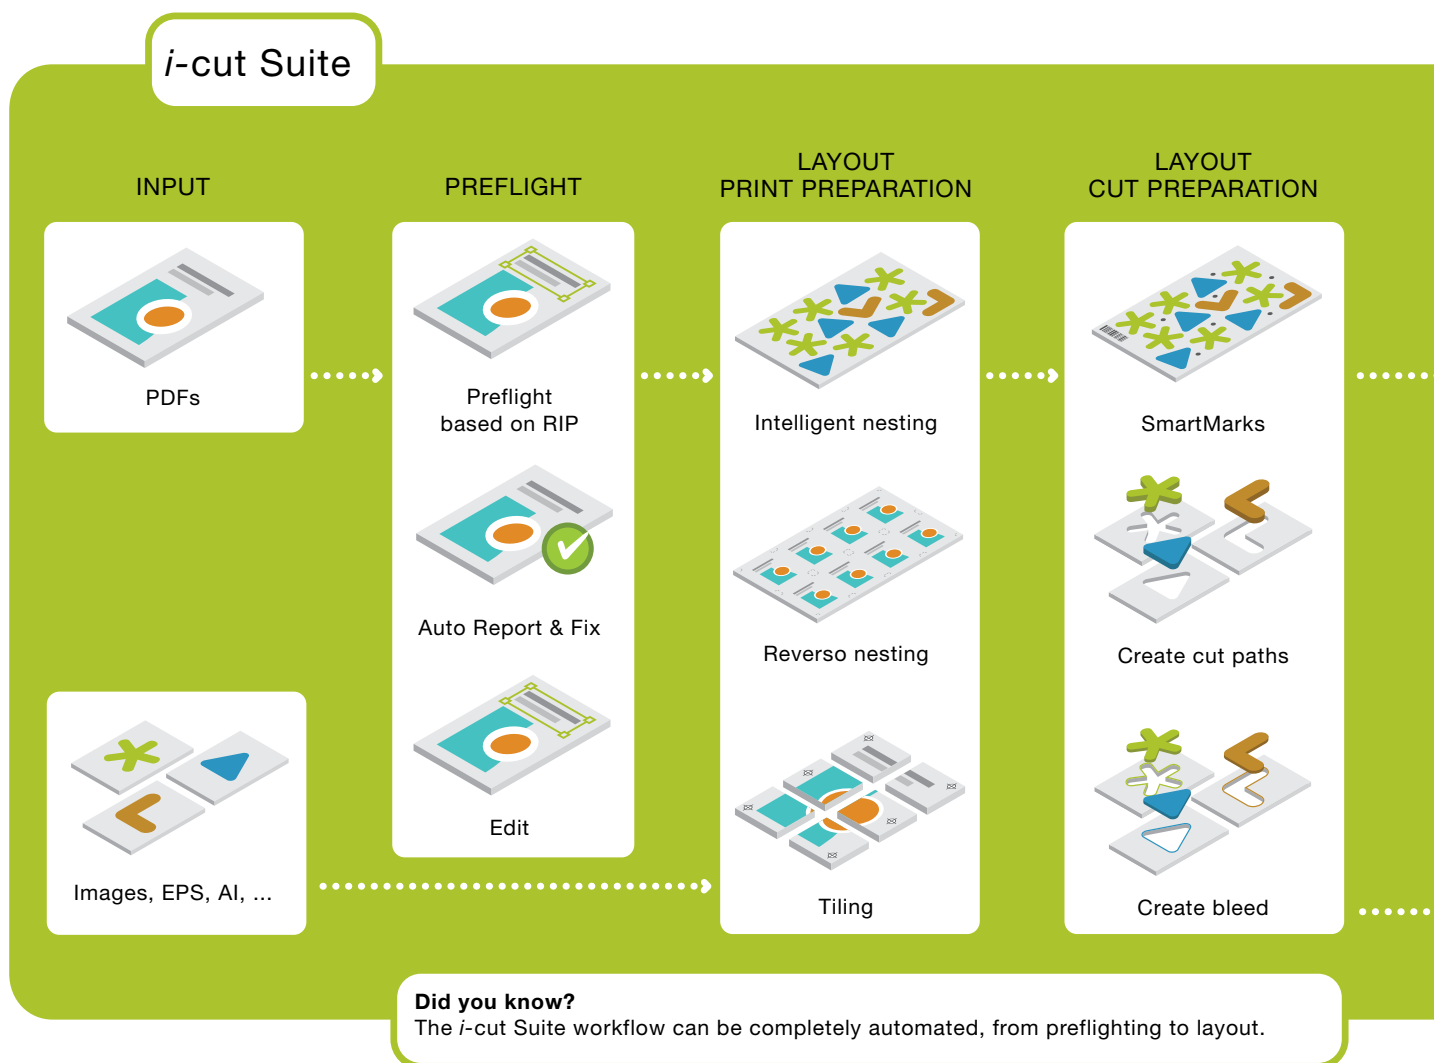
i-cut Suite

INPUT

PDFs

Images, EPS, AI, ...

PREFLIGHT

Preflight based on RIP

Auto Report & Fix

Edit

LAYOUT PRINT PREPARATION

Intelligent nesting

Reverso nesting

Tiling

LAYOUT CUT PREPARATION

SmartMarks

Create cut paths

Create bleed

Did you know?
The i-cut Suite workflow can be completely automated, from preflighting to layout.